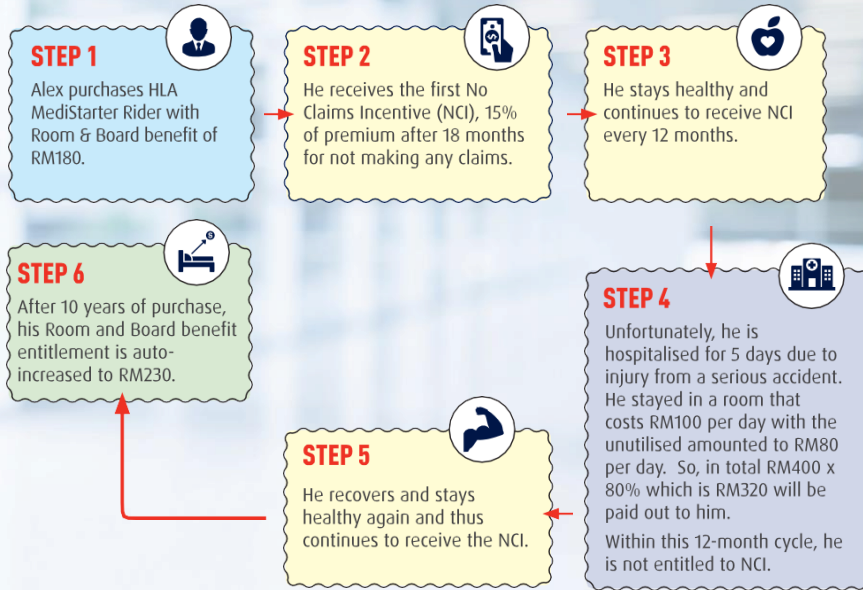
STEP 1

Alex purchases HLA MediStarter Rider with Room & Board benefit of RM180.

STEP 2

He receives the first No Claims Incentive (NCI), 15% of premium after 18 months for not making any claims.

STEP 3

He stays healthy and continues to receive NCI every 12 months.

STEP 4

Unfortunately, he is hospitalised for 5 days due to injury from a serious accident. He stayed in a room that costs RM100 per day with the unutilised amounted to RM80 per day. So, in total RM400 x 80% which is RM320 will be paid out to him.

Within this 12-month cycle, he is not entitled to NCI.

STEP 5

He recovers and stays healthy again and thus continues to receive the NCI.

STEP 6

After 10 years of purchase, his Room and Board benefit entitlement is auto-increased to RM230.